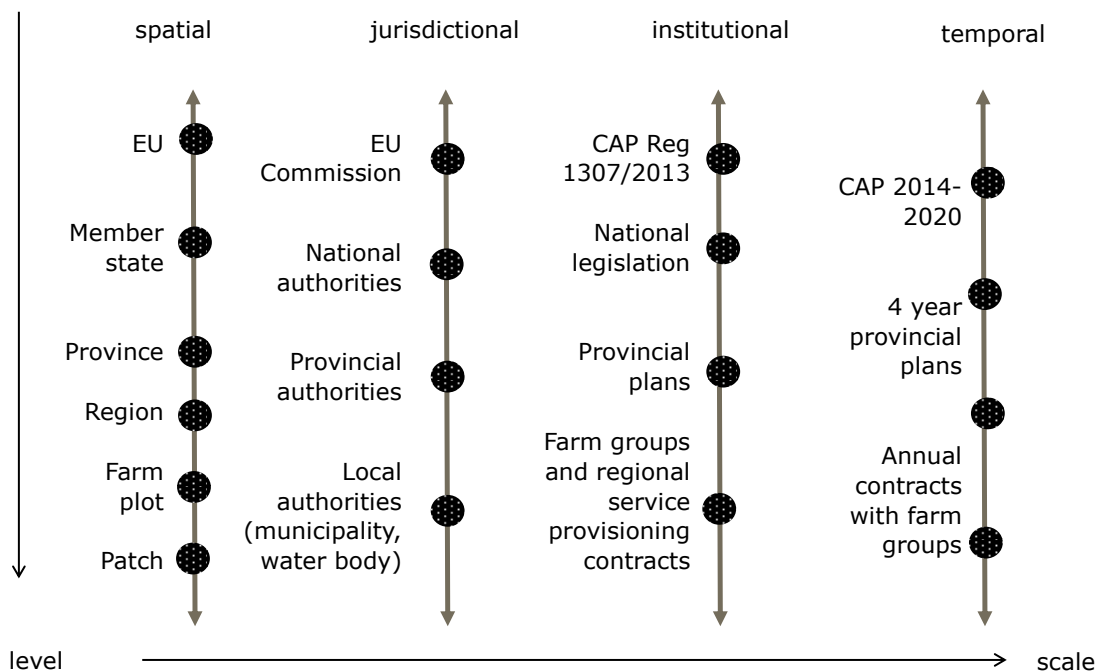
spatial

EU

Member state

Province

Region

Farm plot

Patch

jurisdictional

EU Commission

National authorities

Provincial authorities

Local authorities (municipality, water body)

institutional

CAP Reg 1307/2013

National legislation

Provincial plans

Farm groups and regional service provisioning contracts

temporal

CAP 2014-2020

4 year provincial plans

Annual contracts with farm groups

level

scale